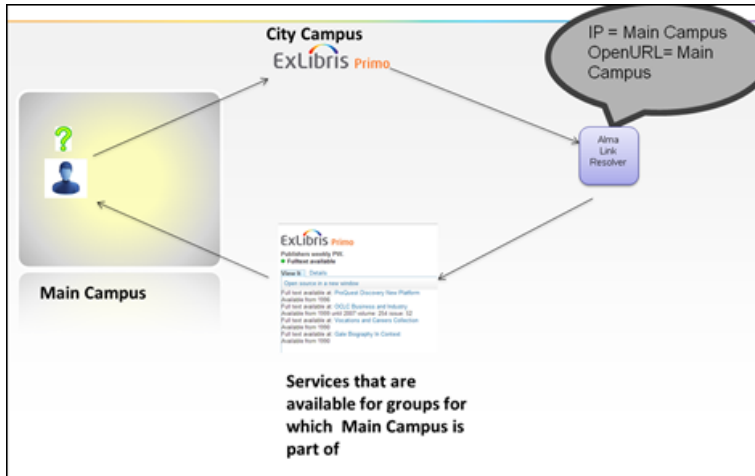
City Campus

ExLibris Primo

IP = Main Campus
OpenURL= Main Campus

?

Alma Link Resolver

Main Campus

ExLibris Primo

Publishers weekly PW.
Fulltext available

View It Details

Open source in a new window

Full text available at: ProQuest Discovery New Platform
Available from 1990
Full text available at: OCLC Business and Industry
Available from 1999 until 2007 volume: 254 issue: 32
Full text available at: Vocations and Careers Collection
Available from 1990
Full text available at: Gale Biography In Context
Available from 1990

Services that are available for groups for which Main Campus is part of